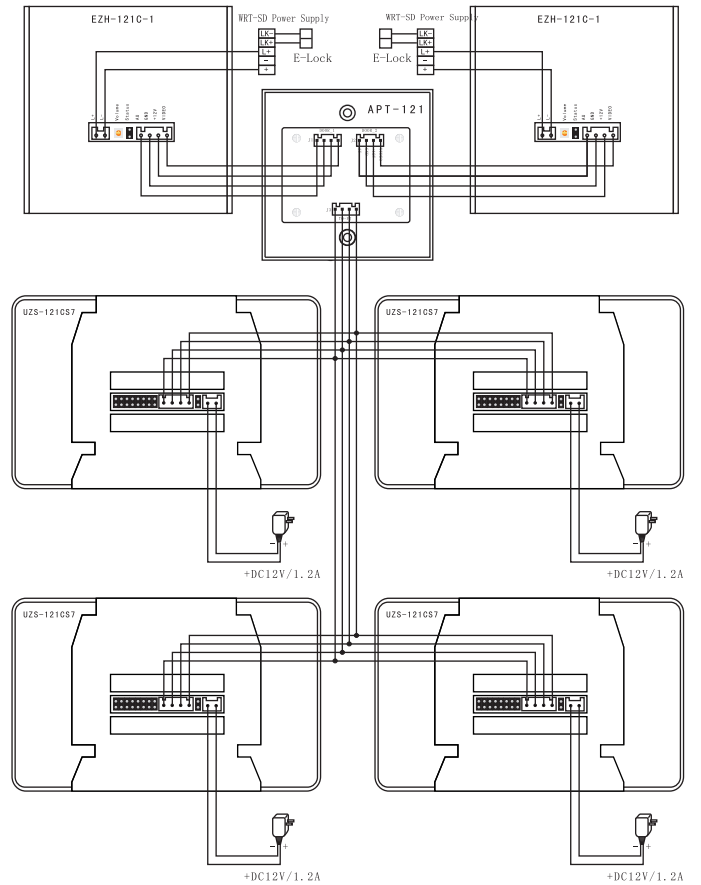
EZH-121C-1

WRT-SD Power Supply

LK-
LK+
L+
-
+

E-Lock

WRT-SD Power Supply

LK-
LK+
L+
-
+

E-Lock

EZH-121C-1

APT-121

UZS-121CS7

UZS-121CS7

+DC12V/1.2A

+DC12V/1.2A

UZS-121CS7

UZS-121CS7

+DC12V/1.2A

+DC12V/1.2A